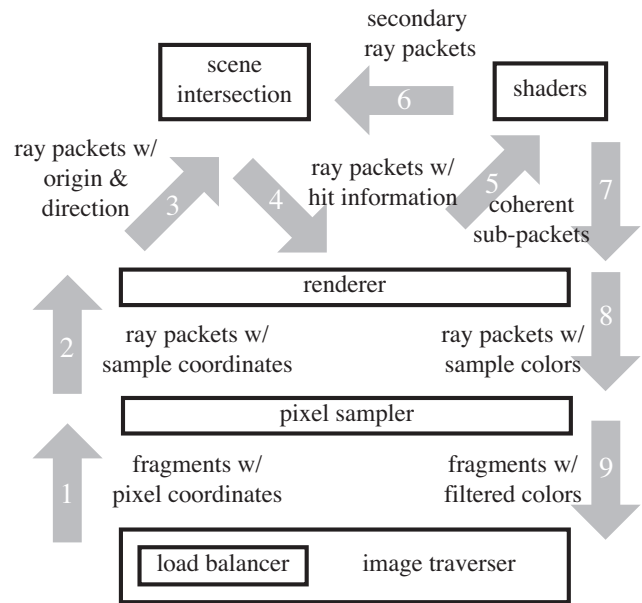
secondary ray packets

scene intersection

6

shaders

ray packets w/ origin & direction

3

4

ray packets w/ hit information

5

coherent sub-packets

7

renderer

2

ray packets w/ sample coordinates

8

ray packets w/ sample colors

pixel sampler

1

fragments w/ pixel coordinates

9

fragments w/ filtered colors

load balancer

image traverser